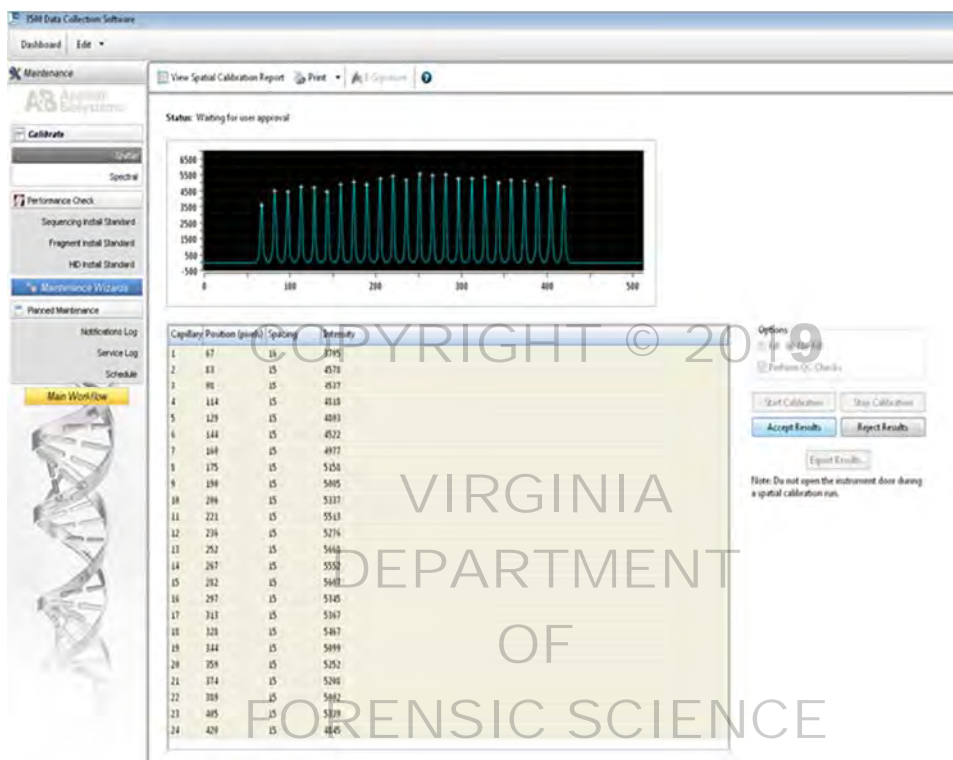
3500 Data Collection Software

Dashboard Edit ▾

Maintenance

Applied Biosystems

Calibrate

Spatial

Spectral

Performance Check

Sequencing Install Standard

Fragment Install Standard

HID Install Standard

Maintenance Wizards

Planned Maintenance

Notifications Log

Service Log

Schedule

Main Workflow

View Spatial Calibration Report Print E-Signature

Status: Waiting for user approval

6500
5500
4500
3500
2500
1500
500
-500
0 100 200 300 400 500

| Capillary | Position (pixels) | Spacing | Intensity |
|---|---|---|---|
| 1 | 67 | 16 | 3795 |
| 2 | 83 | 15 | 4578 |
| 3 | 98 | 15 | 4537 |
| 4 | 114 | 15 | 4818 |
| 5 | 129 | 15 | 4803 |
| 6 | 144 | 15 | 4522 |
| 7 | 160 | 15 | 4977 |
| 8 | 175 | 15 | 5158 |
| 9 | 190 | 15 | 5005 |
| 10 | 206 | 15 | 5337 |
| 11 | 221 | 15 | 5513 |
| 12 | 236 | 15 | 5276 |
| 13 | 252 | 15 | 5668 |
| 14 | 267 | 15 | 5552 |
| 15 | 282 | 15 | 5607 |
| 16 | 297 | 15 | 5345 |
| 17 | 313 | 15 | 5367 |
| 18 | 328 | 15 | 5467 |
| 19 | 344 | 15 | 5099 |
| 20 | 359 | 15 | 5252 |
| 21 | 374 | 15 | 5246 |
| 22 | 389 | 15 | 5062 |
| 23 | 405 | 15 | 5339 |
| 24 | 420 | 15 | 4845 |

Options

Fill No Fill

Perform QC Checks

Start Calibration Stop Calibration

Accept Results Reject Results

Export Results...

Note: Do not open the instrument door during a spatial calibration run.

COPYRIGHT © 2019

VIRGINIA DEPARTMENT OF FORENSIC SCIENCE